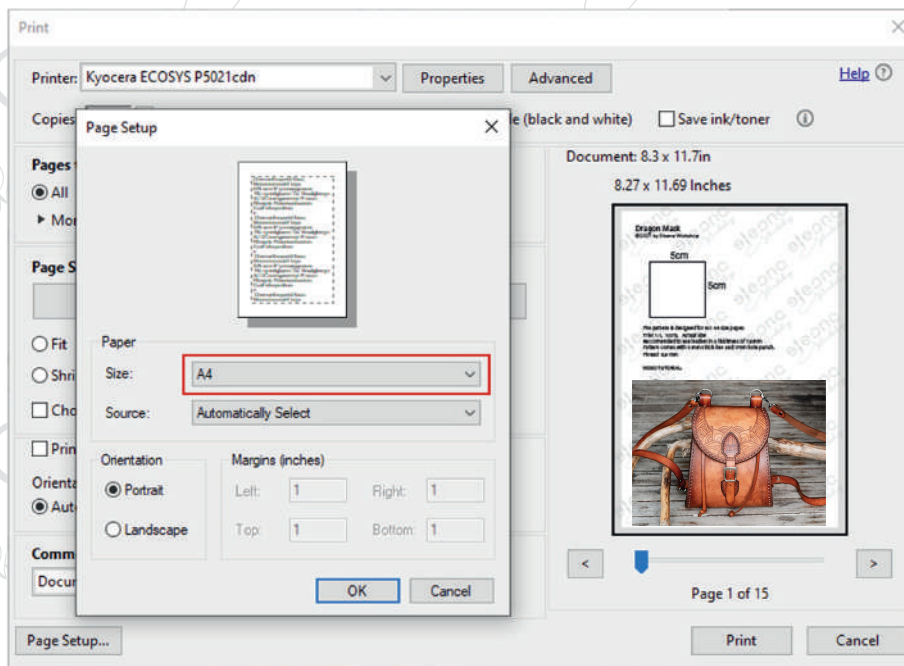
Print

Printer: Kyocera ECOSYS P5021cdn

Properties

Advanced

Help

Copies

le (black and white)

Save ink/toner

Pages

All

Mo

Page S

Fit

Shri

Cho

Prin

Orienta

Aut

Comm

Docu

Page Setup

Paper

Size: A4

Source: Automatically Select

Orientation

Portrait

Landscape

Margins (inches)

Left: 1

Right: 1

Top: 1

Bottom: 1

OK

Cancel

Document: 8.3 x 11.7in

8.27 x 11.69 Inches

Dragon Mask

5cm

5cm

<

>

Page 1 of 15

Page Setup...

Print

Cancel